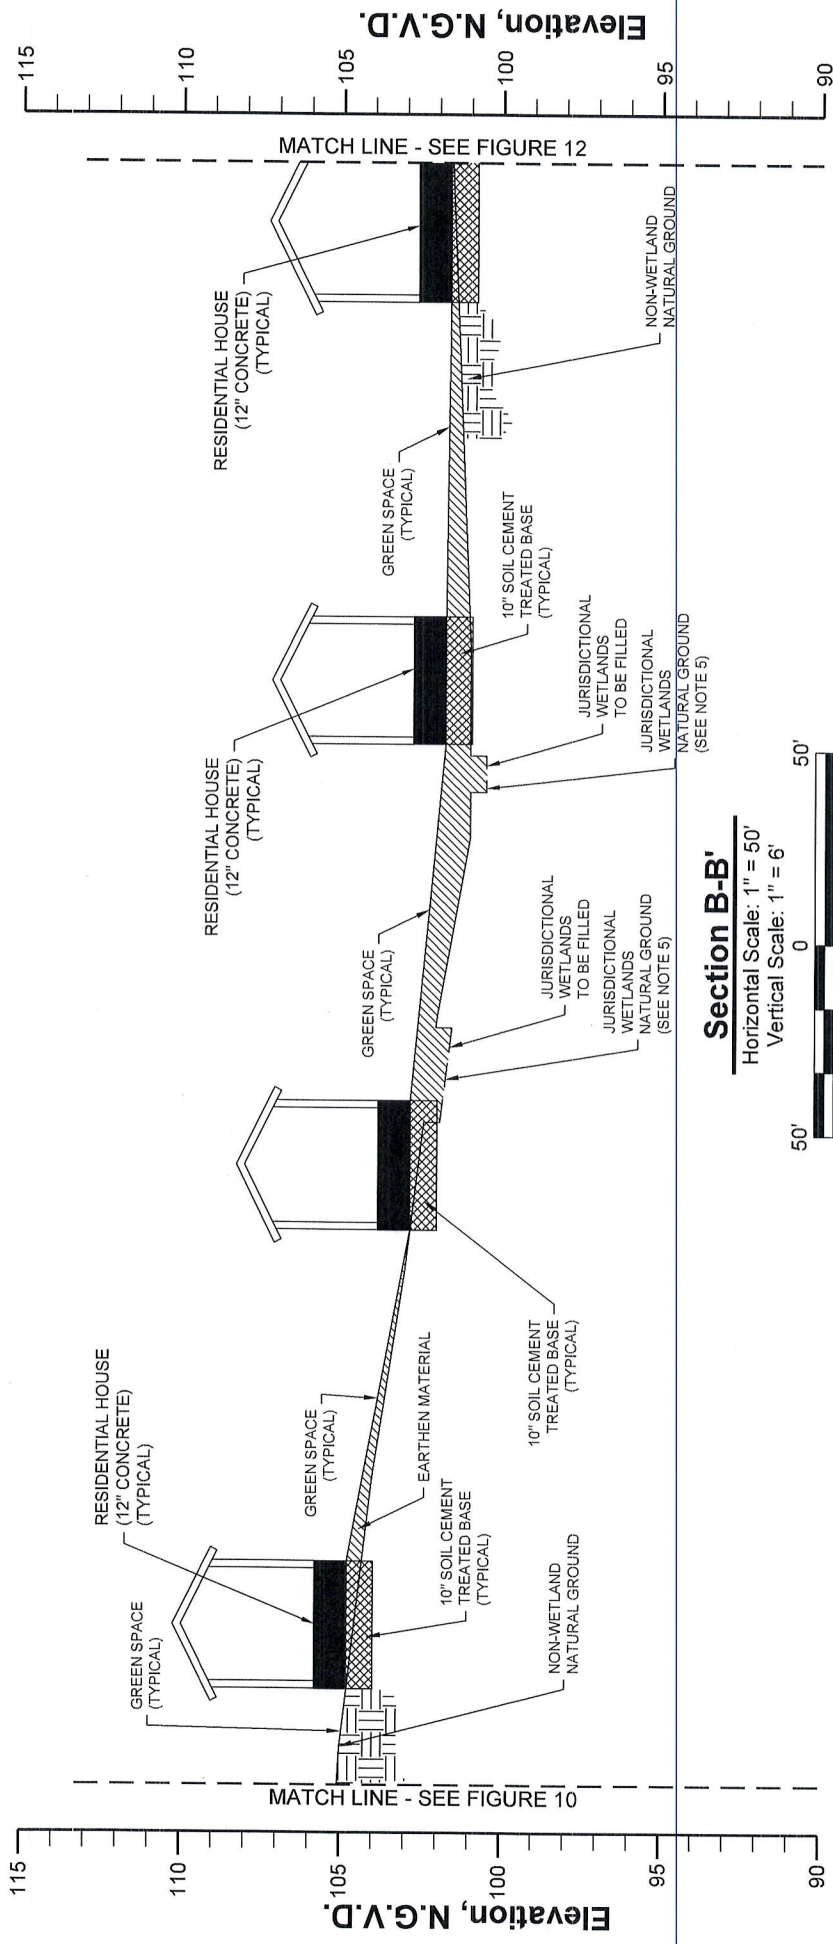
Elevation, N.G.V.D.

115
110
105
100
95
90

MATCH LINE - SEE FIGURE 12

RESIDENTIAL HOUSE (12" CONCRETE) (TYPICAL)

NON-WETLAND NATURAL GROUND

GREEN SPACE (TYPICAL)

10" SOIL CEMENT TREATED BASE (TYPICAL)

RESIDENTIAL HOUSE (12" CONCRETE) (TYPICAL)

JURISDICTIONAL WETLANDS TO BE FILLED

JURISDICTIONAL WETLANDS NATURAL GROUND (SEE NOTE 5)

GREEN SPACE (TYPICAL)

JURISDICTIONAL WETLANDS TO BE FILLED

JURISDICTIONAL WETLANDS NATURAL GROUND (SEE NOTE 5)

Section B-B'
Horizontal Scale: 1" = 50'
Vertical Scale: 1" = 6'

50'
0
50'

10" SOIL CEMENT TREATED BASE (TYPICAL)

RESIDENTIAL HOUSE (12" CONCRETE) (TYPICAL)

GREEN SPACE (TYPICAL)

EARTHEN MATERIAL

GREEN SPACE (TYPICAL)

10" SOIL CEMENT TREATED BASE (TYPICAL)

NON-WETLAND NATURAL GROUND

MATCH LINE - SEE FIGURE 10

115
110
105
100
95
90

Elevation, N.G.V.D.